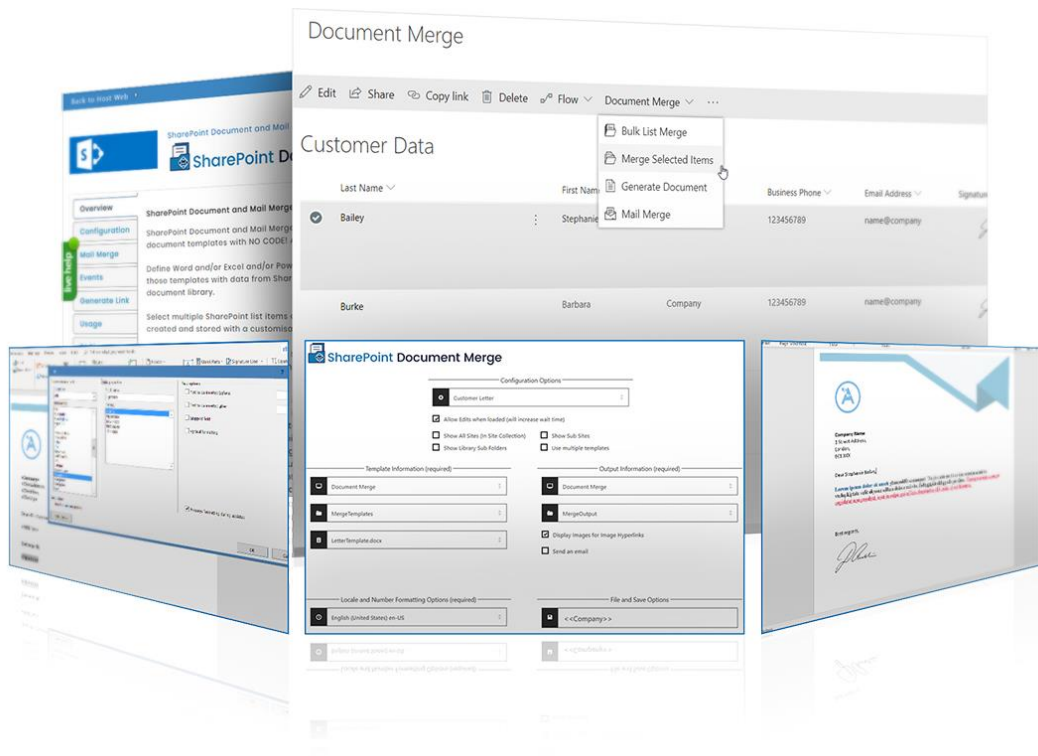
Document Merge

Edit Share Copy link Delete Flow Document Merge ...

Bulk List Merge
Merge Selected Items
Generate Document
Mail Merge

Customer Data

Last Name
First Name
Business Phone
Email Address
Signature

Bailey
Stephanie
123456789
name@company

Burke
Barbara
Company
123456789
name@company

Back to Host Web

SharePoint Document and Mail
SharePoint Do

Overview
Configuration
Mail Merge
Events
Generate Link
Usage

live help

SharePoint Document and Mail Merge
SharePoint Document and Mail Merge
document templates with NO CODE!

Define Word and/or Excel and/or Pow
those templates with data from Shar
document library.

Select multiple SharePoint list items
created and stored with a customis

SharePoint Document Merge

Configuration Options
Customer Letter
Allow Edits when loaded (will increase wait time)
Show All Sites (In Site Collection)
Show Sub Sites
Show Library Sub Folders
Use multiple templates

Template Information (required)
Document Merge
MergeTemplates
LetterTemplate.docx

Output Information (required)
Document Merge
MergeOutput
Display Images for Image Hyperlinks
Send an email

Locale and Number Formatting Options (required)
English (United States) en-US

File and Save Options
<<Company>>

Company Name
Dear Stephanie Bailey
Best regards,